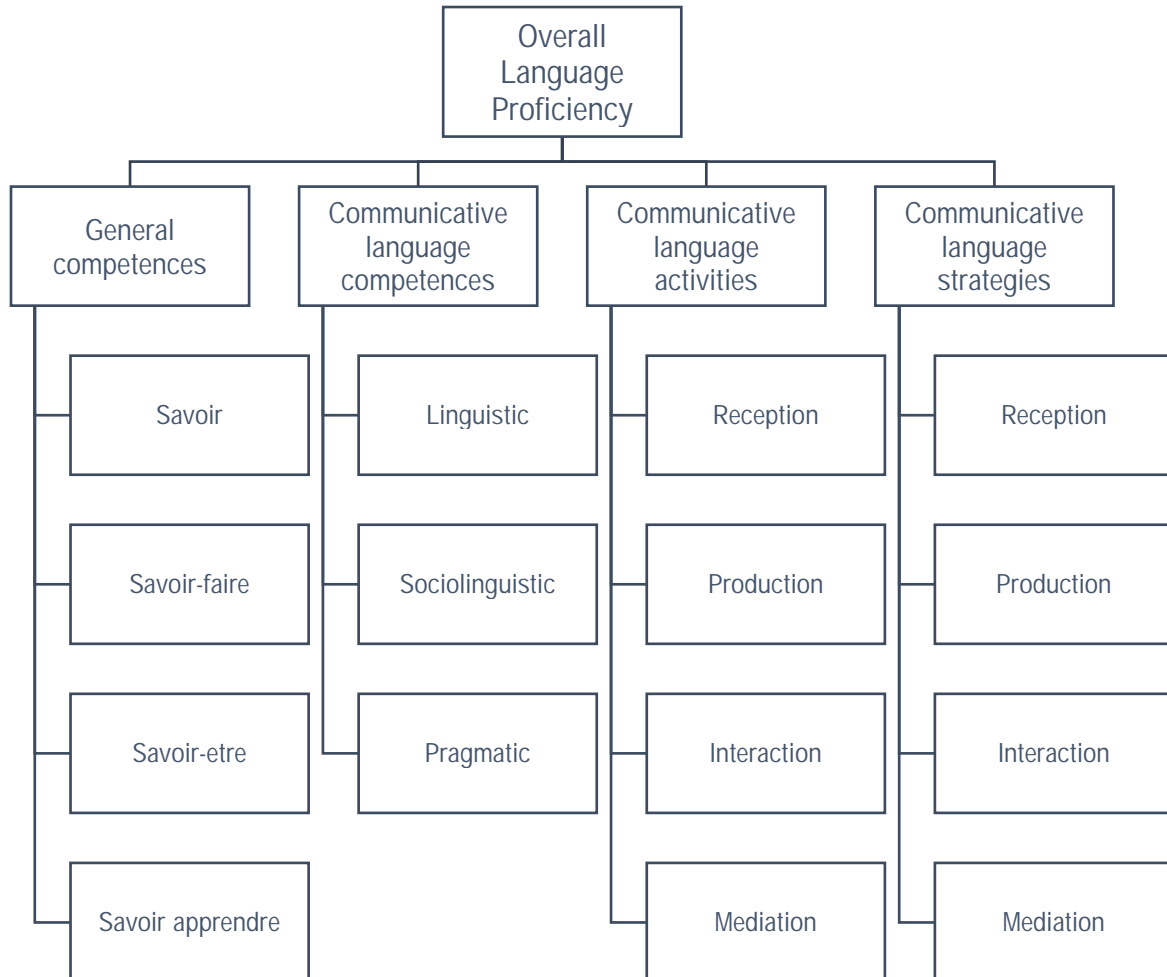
Overall Language Proficiency

General competences

Savoir

Savoir-faire

Savoir-etre

Savoir apprendre

Communicative language competences

Linguistic

Sociolinguistic

Pragmatic

Communicative language activities

Reception

Production

Interaction

Mediation

Communicative language strategies

Reception

Production

Interaction

Mediation